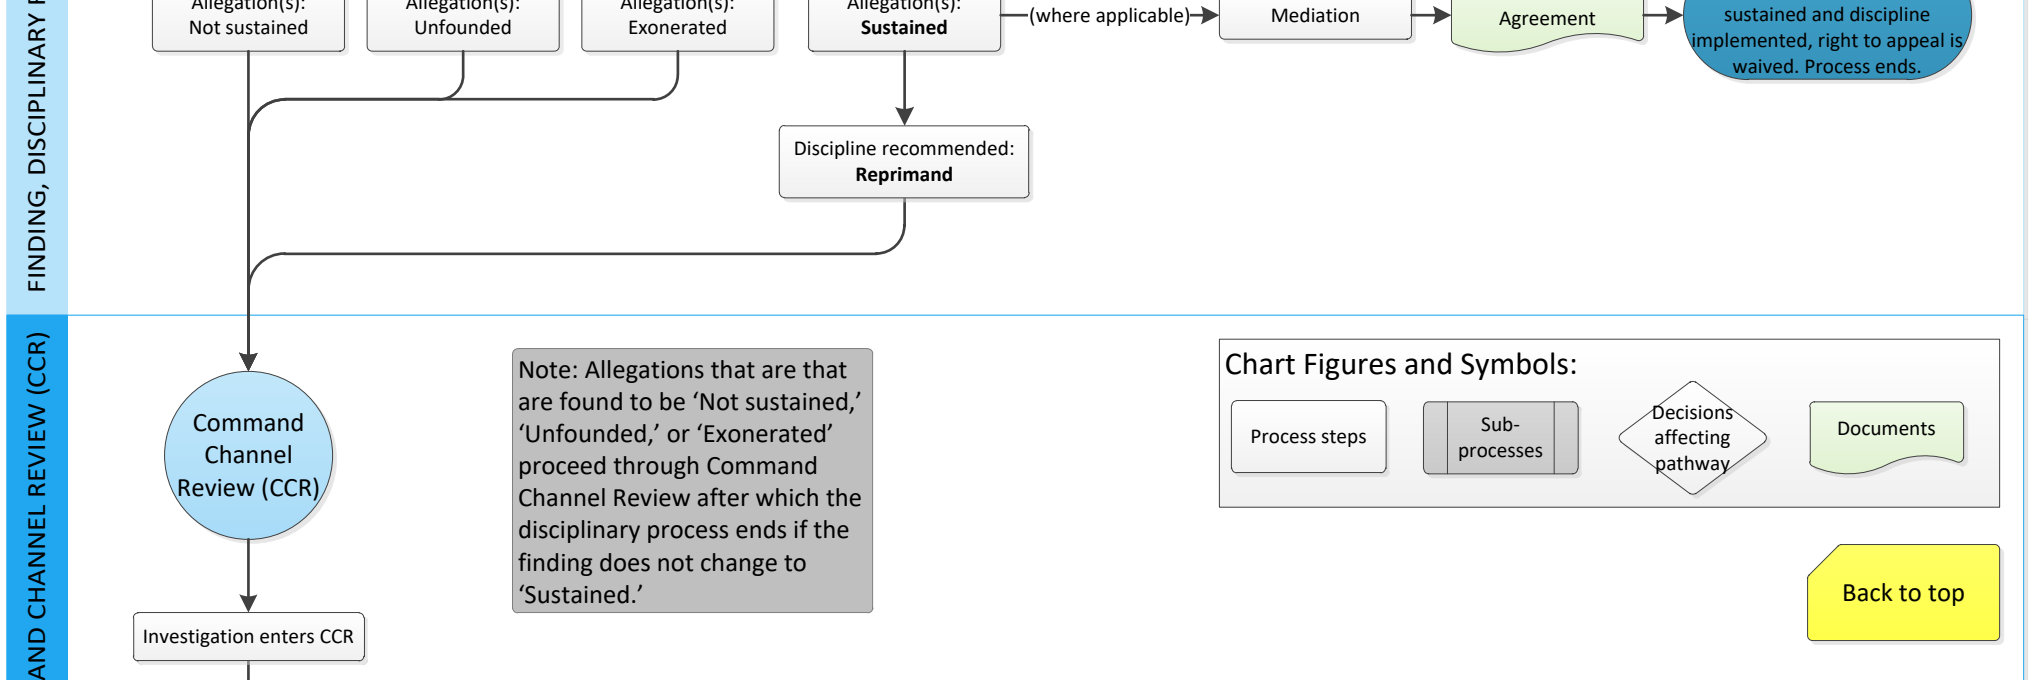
FINDING, DISCIPLINARY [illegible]

Allegation(s): Not sustained

Allegation(s): Unfounded

Allegation(s): Exonerated

Allegation(s): Sustained

(where applicable)

Mediation

Agreement

sustained and discipline implemented, right to appeal is waived. Process ends.

Discipline recommended: Reprimand

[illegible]AND CHANNEL REVIEW (CCR)

Command Channel Review (CCR)

Note: Allegations that are that are found to be 'Not sustained,' 'Unfounded,' or 'Exonerated' proceed through Command Channel Review after which the disciplinary process ends if the finding does not change to 'Sustained.'

Chart Figures and Symbols:

Process steps

Sub-processes

Decisions affecting pathway

Documents

Back to top

Investigation enters CCR